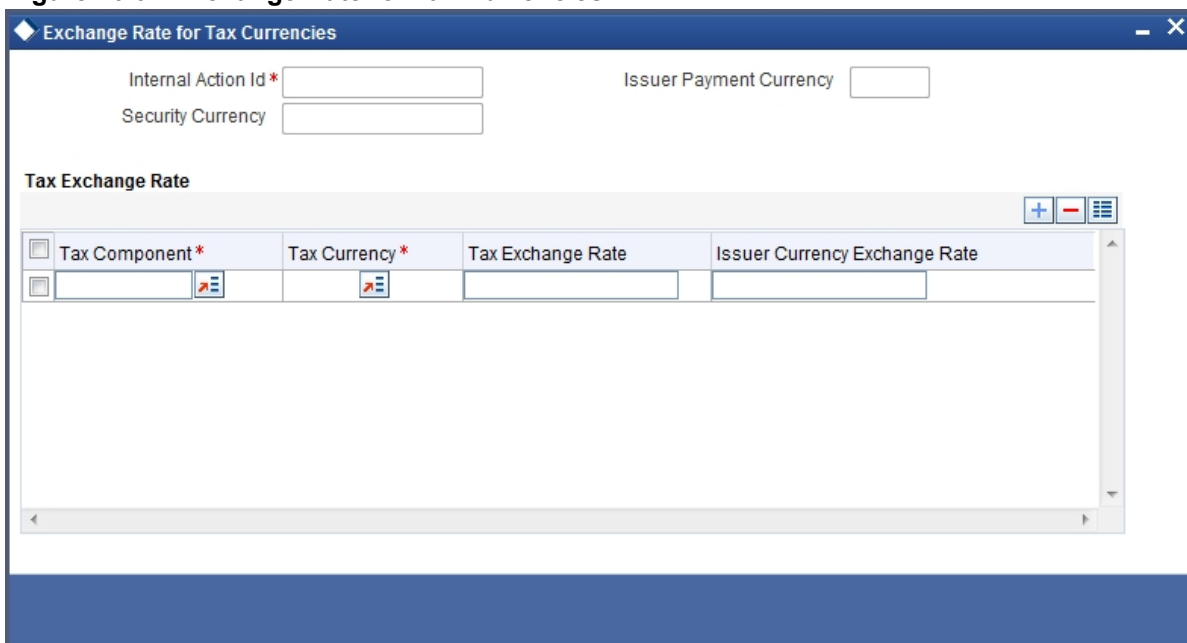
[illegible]

Exchange Rate for Tax Currencies

Internal Action Id *

Issuer Payment Currency

Security Currency

Tax Exchange Rate

| Tax Component * | Tax Currency * | Tax Exchange Rate | Issuer Currency Exchange Rate |
|---|---|---|---|
| | | | |